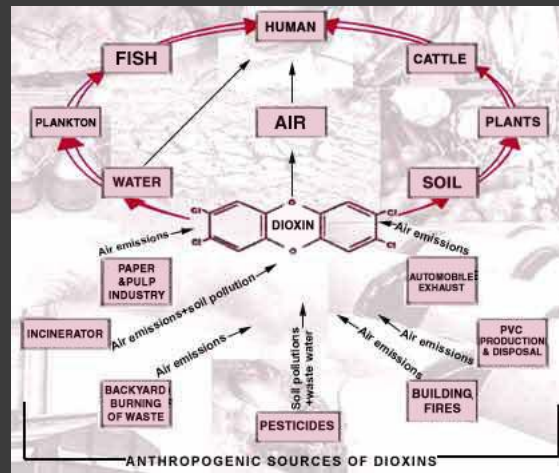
HUMAN

FISH

CATTLE

PLANKTON

AIR

PLANTS

WATER

SOIL

Cl
Cl
DIOXIN
Cl
Cl
O
O

Air emissions

Air emissions

PAPER &PULP INDUSTRY

AUTOMOBILE EXHAUST

INCINERATOR

Air emissions+soil pollution

PVC PRODUCTION & DISPOSAL

Air emissions

Air emissions

Air emissions

Soil pollutions +waste water

BACKYARD BURNING OF WASTE

BUILDING FIRES

PESTICIDES

ANTHROPOGENIC SOURCES OF DIOXINS